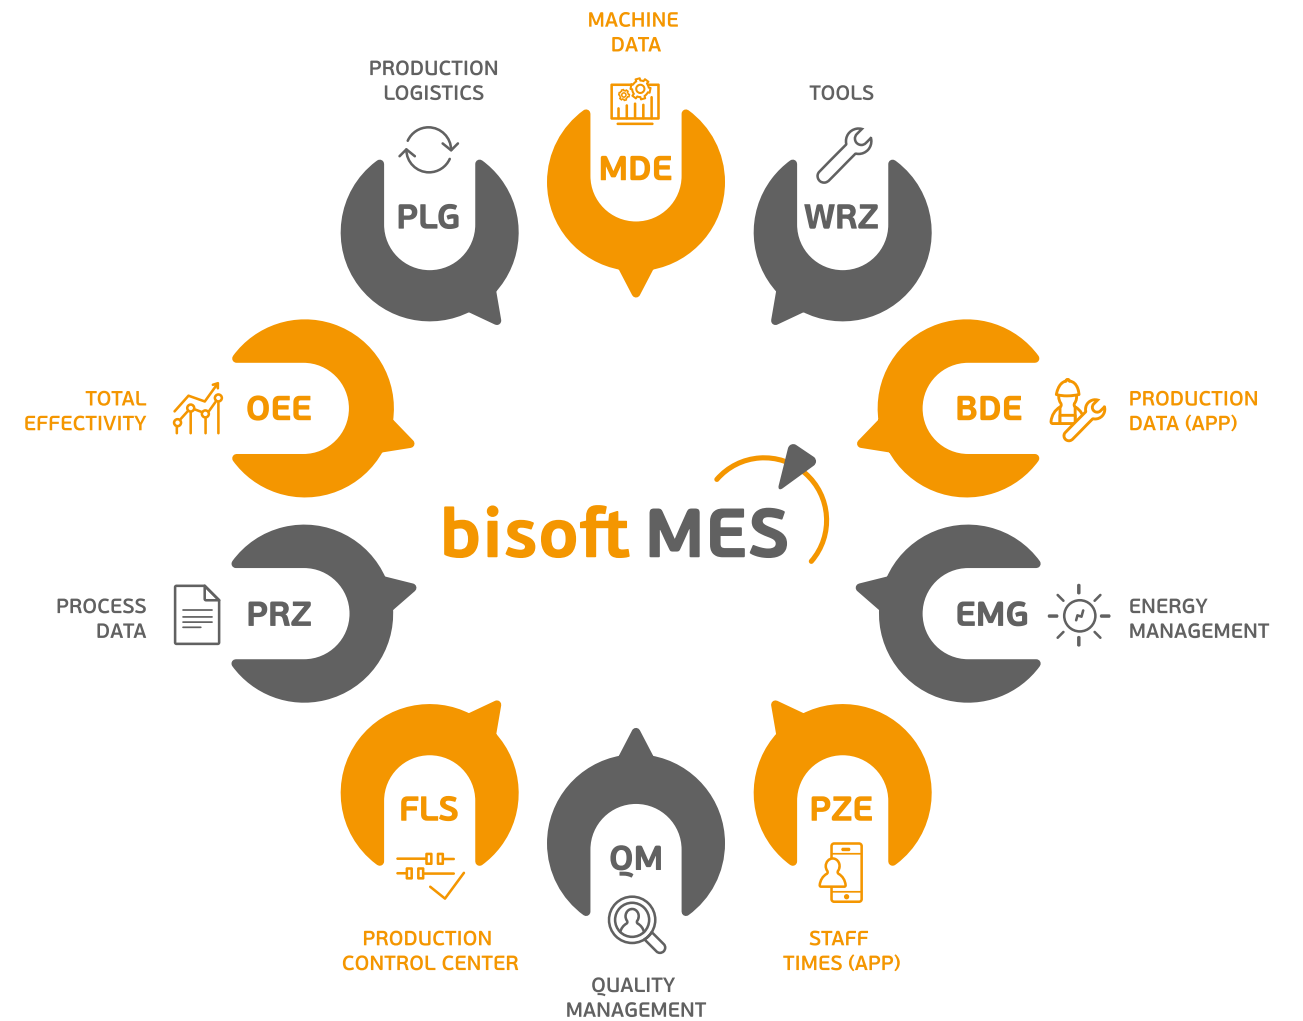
MACHINE DATA

MDE

PRODUCTION LOGISTICS

PLG

TOOLS

WRZ

TOTAL EFFECTIVITY

OEE

BDE

PRODUCTION DATA (APP)

bisoft MES

PROCESS DATA

PRZ

EMG

ENERGY MANAGEMENT

FLS

PRODUCTION CONTROL CENTER

QM

QUALITY MANAGEMENT

PZE

STAFF TIMES (APP)